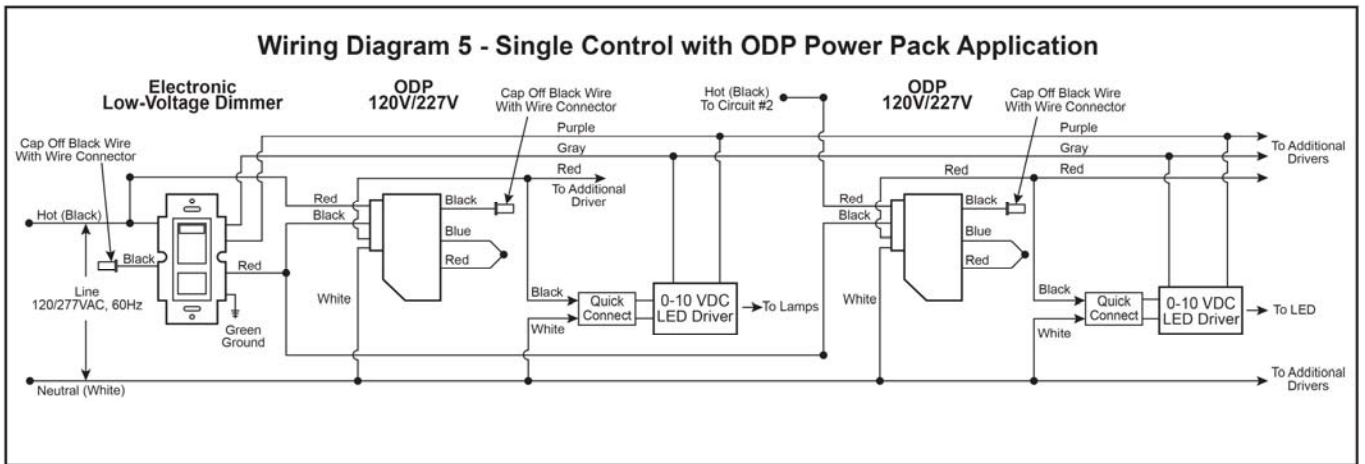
Wiring Diagram 5 - Single Control with ODP Power Pack Application

Electronic Low-Voltage Dimmer

ODP 120V/227V

Cap Off Black Wire With Wire Connector

Hot (Black) To Circuit #2

ODP 120V/227V

Cap Off Black Wire With Wire Connector

Cap Off Black Wire With Wire Connector

Purple

Purple

Gray

Gray

To Additional Drivers

Red

Red

Red

To Additional Driver

Hot (Black)

Red

Black

Black

Blue

Red

Red

Black

Black

Blue

Red

Black

Red

Line 120/277VAC, 60Hz

Green Ground

White

Black

Quick Connect

White

0-10 VDC LED Driver

To Lamps

White

Black

Quick Connect

White

0-10 VDC LED Driver

To LED

Neutral (White)

To Additional Drivers